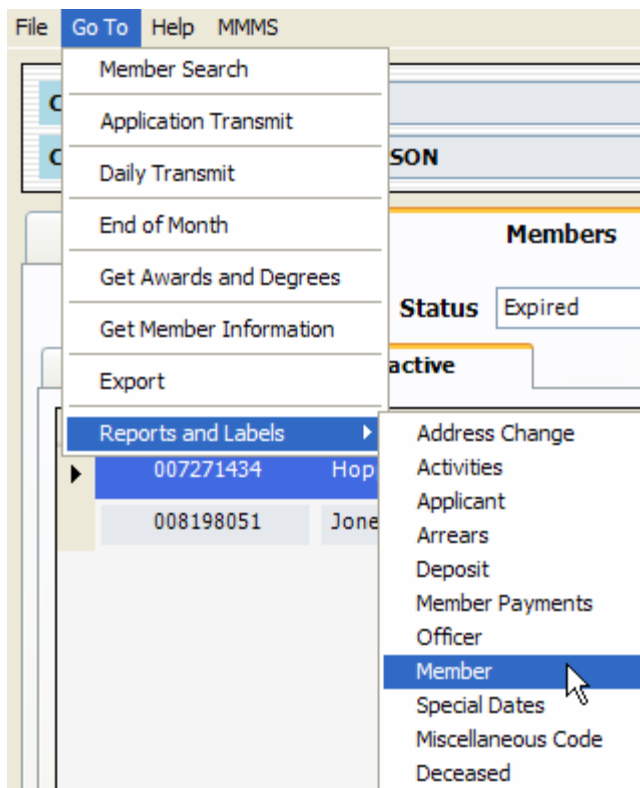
File Go To Help MMMS

Member Search
Application Transmit
Daily Transmit
End of Month
Get Awards and Degrees
Get Member Information
Export
Reports and Labels

C
C
SON

Members
Status Expired
active

007271434 Hop
008198051 Jone

Address Change
Activities
Applicant
Arrears
Deposit
Member Payments
Officer
Member
Special Dates
Miscellaneous Code
Deceased